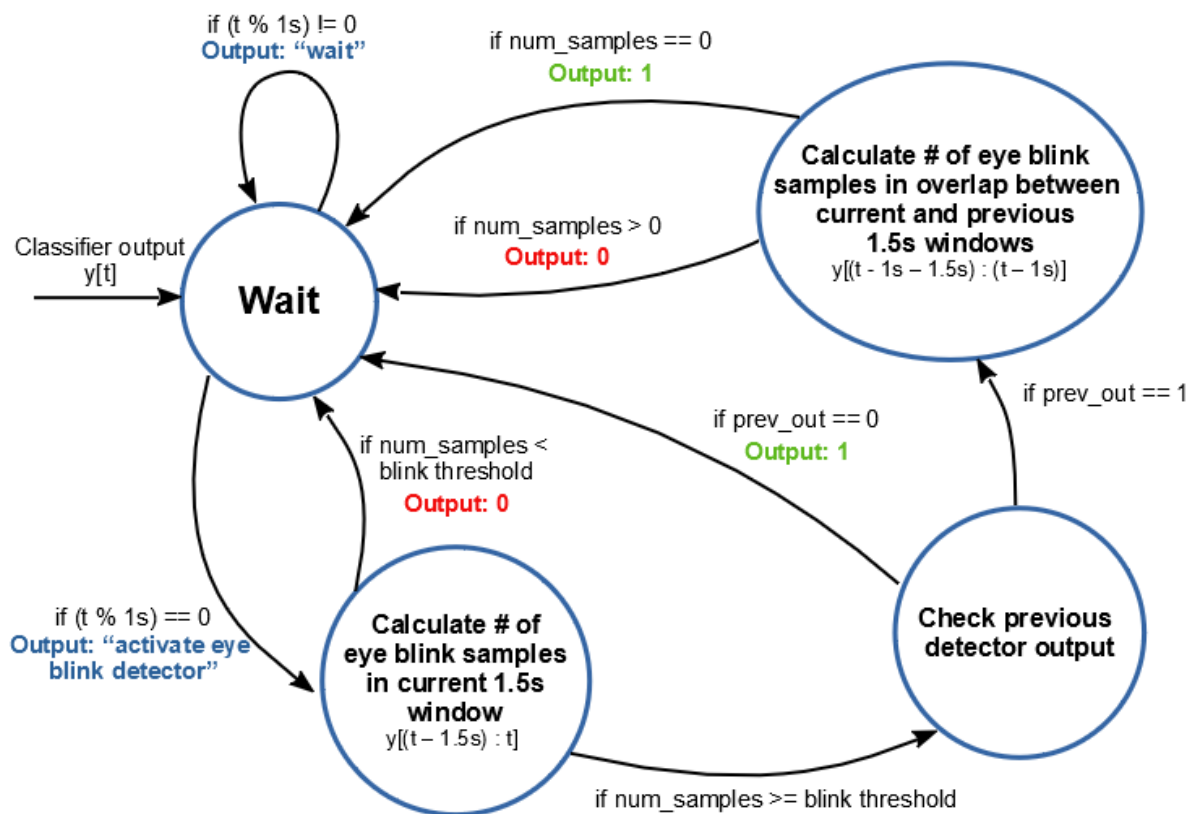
if (t % 1s) != 0
Output: “wait”

if num_samples == 0
Output: 1

Calculate # of eye blink samples in overlap between current and previous 1.5s windows
y[(t - 1s – 1.5s) : (t – 1s)]

if num_samples > 0
Output: 0

Classifier output
y[t]

Wait

if prev_out == 1

if prev_out == 0
Output: 1

if num_samples < blink threshold
Output: 0

if (t % 1s) == 0
Output: “activate eye blink detector”

Calculate # of eye blink samples in current 1.5s window
y[(t – 1.5s) : t]

Check previous detector output

if num_samples >= blink threshold